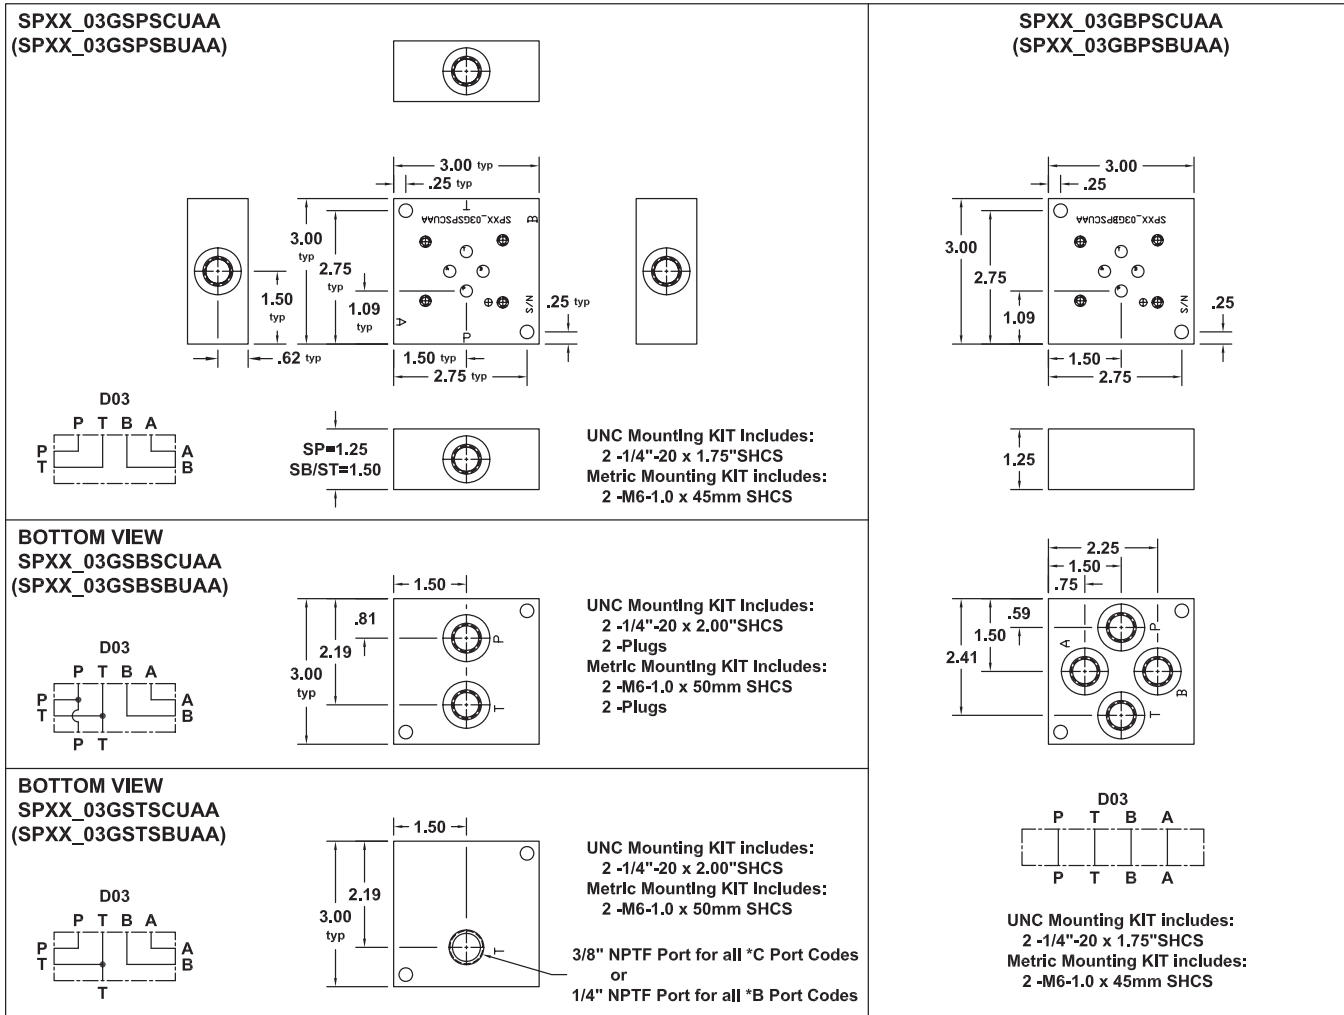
SPXX_03GSPSCUAA
(SPXX_03GSPSBUAA)

3.00 typ
.25 typ
T
SPXX_03GSPSCUAA
B
3.00 typ
2.75 typ
1.50 typ
1.09 typ
A
P
S/N
.25 typ
.62 typ
1.50 typ
2.75 typ

D03
P T B A
P
T
A
B

SP=1.25
SB/ST=1.50

UNC Mounting KIT Includes:
2 -1/4"-20 x 1.75"SHCS
Metric Mounting KIT includes:
2 -M6-1.0 x 45mm SHCS

BOTTOM VIEW
SPXX_03GSBSCUAA
(SPXX_03GSBSBUAA)

D03
P T B A
P
T
A
B
P T

1.50
.81
2.19
3.00 typ
P
T

UNC Mounting KIT Includes:
2 -1/4"-20 x 2.00"SHCS
2 -Plugs
Metric Mounting KIT Includes:
2 -M6-1.0 x 50mm SHCS
2 -Plugs

BOTTOM VIEW
SPXX_03GSTSCUAA
(SPXX_03GSTSBUAA)

D03
P T B A
P
T
A
B
T

1.50
2.19
3.00 typ
T

UNC Mounting KIT includes:
2 -1/4"-20 x 2.00"SHCS
Metric Mounting KIT Includes:
2 -M6-1.0 x 50mm SHCS

3/8" NPTF Port for all *C Port Codes
or
1/4" NPTF Port for all *B Port Codes

SPXX_03GBPSCUAA
(SPXX_03GBPSBUAA)

3.00
.25
SPXX_03GBPSCUAA
3.00
2.75
1.09
S/N
.25
1.50
2.75

1.25

2.25
1.50
.75
.59
1.50
2.41
A
P
B
T

D03
P T B A
P T B A

UNC Mounting KIT includes:
2 -1/4"-20 x 1.75"SHCS
Metric Mounting KIT includes:
2 -M6-1.0 x 45mm SHCS